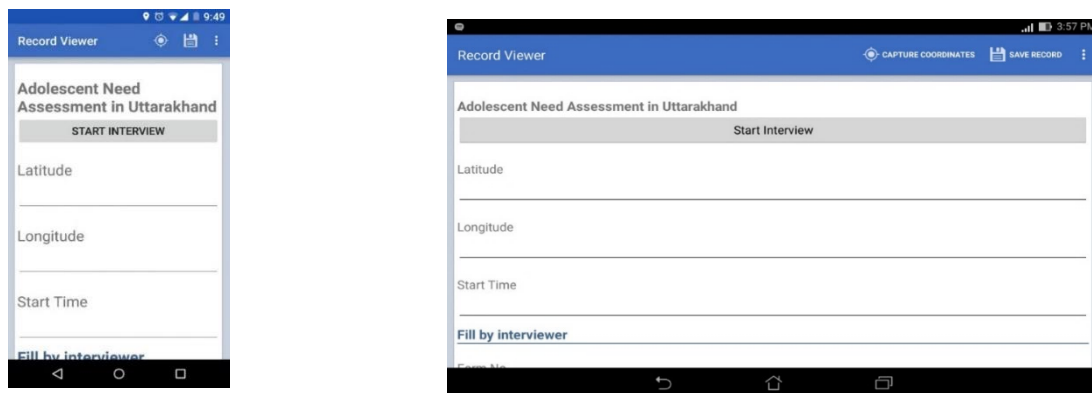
9:49

Record Viewer

Adolescent Need Assessment in Uttarakhand

START INTERVIEW

Latitude

Longitude

Start Time

Fill by interviewer

3:57 PM

Record Viewer

CAPTURE COORDINATES

SAVE RECORD

Adolescent Need Assessment in Uttarakhand

Start Interview

Latitude

Longitude

Start Time

Fill by interviewer

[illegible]